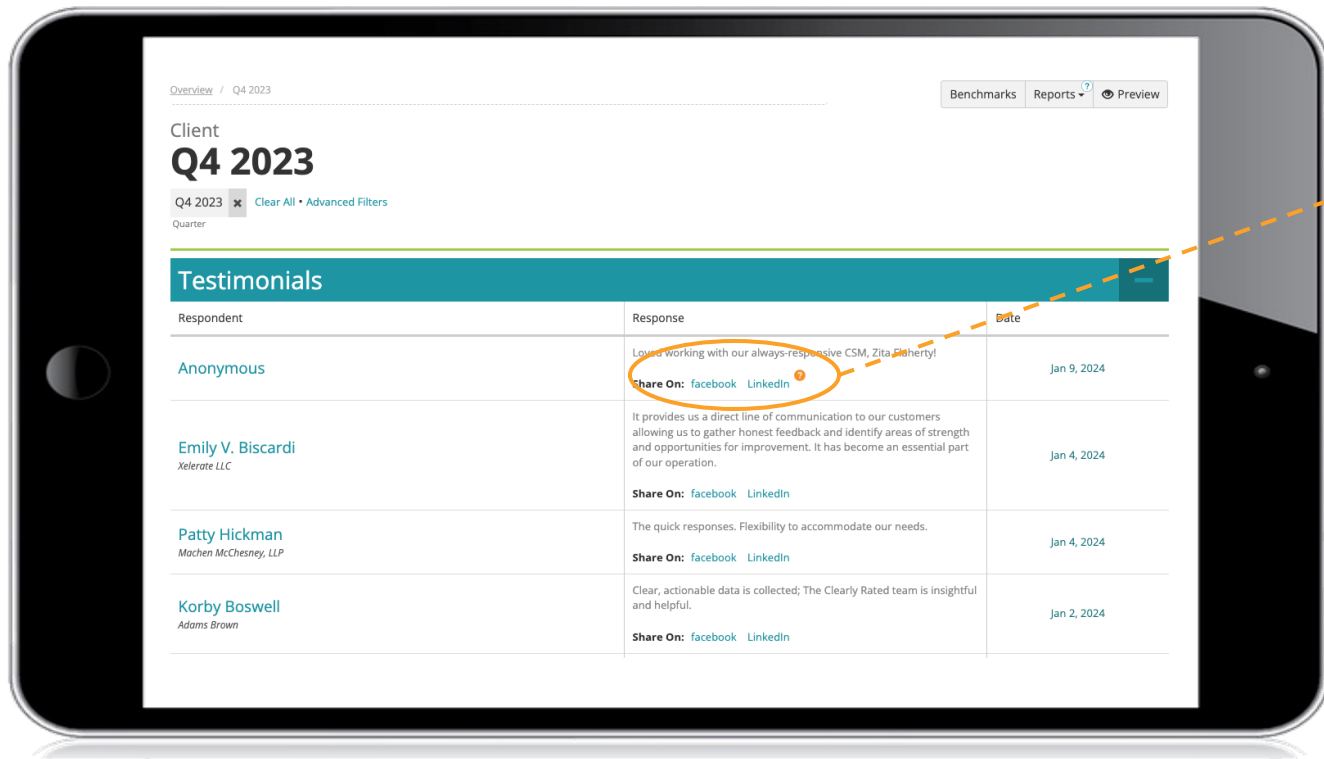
Overview / Q4 2023

Benchmarks Reports ? Preview

Client
Q4 2023

Q4 2023 ✖ Clear All • Advanced Filters
Quarter

Testimonials

| Respondent | Response | Date |
|---|---|---|
| Anonymous | Loved working with our always-responsive CSM, Zita Flaherty! Share On: facebook LinkedIn ? | Jan 9, 2024 |
| Emily V. Biscardi *Xelerate LLC* | It provides us a direct line of communication to our customers allowing us to gather honest feedback and identify areas of strength and opportunities for improvement. It has become an essential part of our operation. Share On: facebook LinkedIn | Jan 4, 2024 |
| Patty Hickman *Machen McChesney, LLP* | The quick responses. Flexibility to accommodate our needs. Share On: facebook LinkedIn | Jan 4, 2024 |
| Korby Boswell *Adams Brown* | Clear, actionable data is collected; The Clearly Rated team is insightful and helpful. Share On: facebook LinkedIn | Jan 2, 2024 |